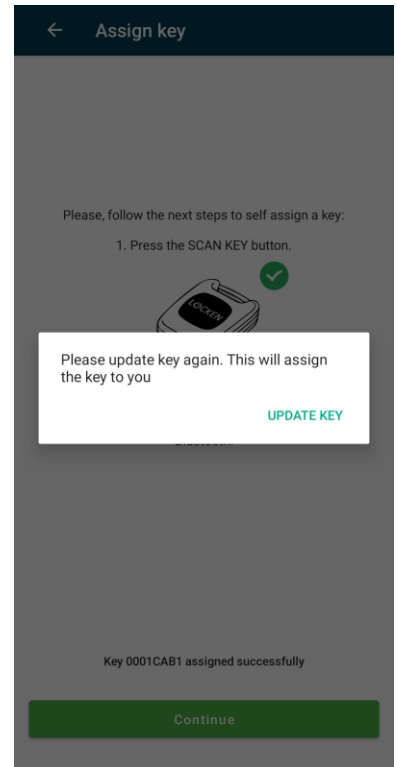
Assign key

Please, follow the next steps to self assign a key:

1. Press the SCAN KEY button.

LOCKEN

Please update key again. This will assign the key to you

UPDATE KEY

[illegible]

Key 0001CAB1 assigned successfully

Continue